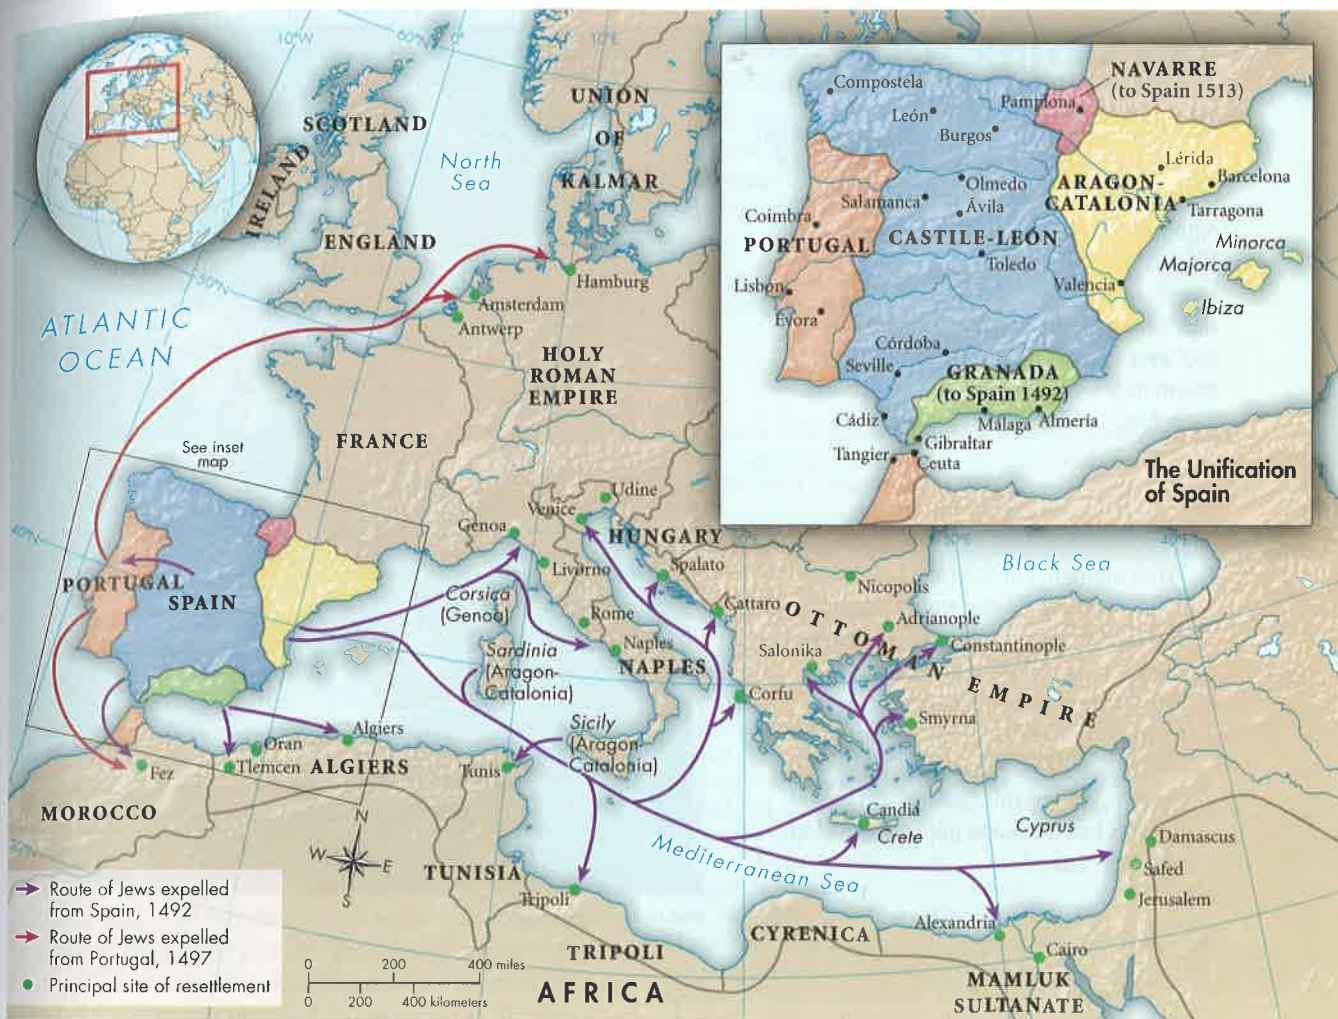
10°W
60°N
50°N
40°N
10°E

SCOTLAND
IRELAND
ENGLAND
North Sea
UNION OF KALMAR
ATLANTIC OCEAN
Hamburg
Amsterdam
Antwerp
HOLY ROMAN EMPIRE
FRANCE
See inset map
PORTUGAL
SPAIN
Genoa
Venice
Udine
HUNGARY
Livorno
Spalato
Corsica (Genoa)
Rome
Naples
NAPLES
Sardinia (Aragon-Catalonia)
Cattaro
Nicopolis
Black Sea
OTTOMAN EMPIRE
Adrianople
Constantinople
Salonika
Corfu
Smyrna
Sicily (Aragon-Catalonia)
Algiers
Oran
Tlemcen
ALGIERS
Tunis
Fez
MOROCCO
TUNISIA
Tripoli
TRIPOLI
Candia
Crete
Cyprus
Mediterranean Sea
Damascus
Safed
Jerusalem
Alexandria
Cairo
CYRENICA
MAMLUK SULTANATE
AFRICA

N
W
E
S

Route of Jews expelled from Spain, 1492
Route of Jews expelled from Portugal, 1497
Principal site of resettlement

0 200 400 miles
0 200 400 kilometers

Compostela
León
Burgos
Pamplona
NAVARRE (to Spain 1513)
Lérida
Barcelona
Olmedo
Ávila
Salamanca
ARAGON-CATALONIA
Tarragona
Coimbra
PORTUGAL
CASTILE-LEÓN
Toledo
Minorca
Majorca
Lisbon
Valencia
Évora
Ibiza
Córdoba
Seville
GRANADA (to Spain 1492)
Cádiz
Málaga
Almería
Gibraltar
Tangier
Ceuta
The Unification of Spain